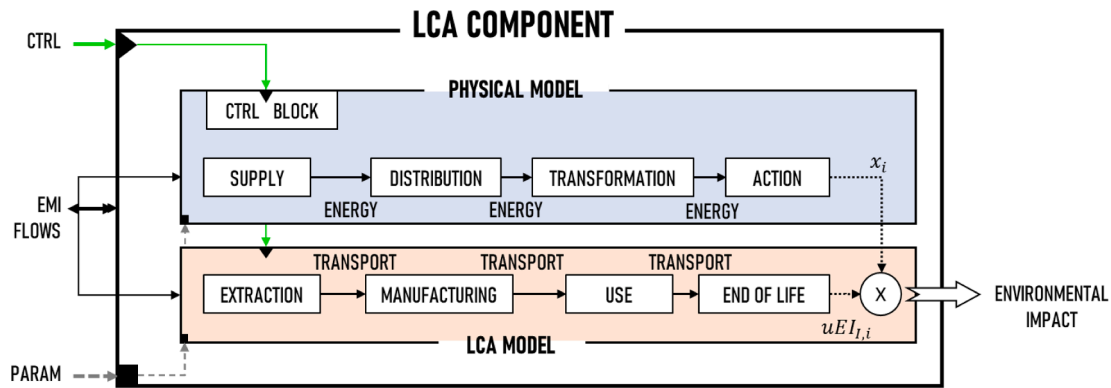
LCA COMPONENT

CTRL

PHYSICAL MODEL

CTRL BLOCK

SUPPLY

DISTRIBUTION

TRANSFORMATION

ACTION

$x_i$

ENERGY

ENERGY

ENERGY

EMI FLOWS

TRANSPORT

TRANSPORT

TRANSPORT

EXTRACTION

MANUFACTURING

USE

END OF LIFE

X

ENVIRONMENTAL IMPACT

$uEI_{I,i}$

LCA MODEL

PARAM